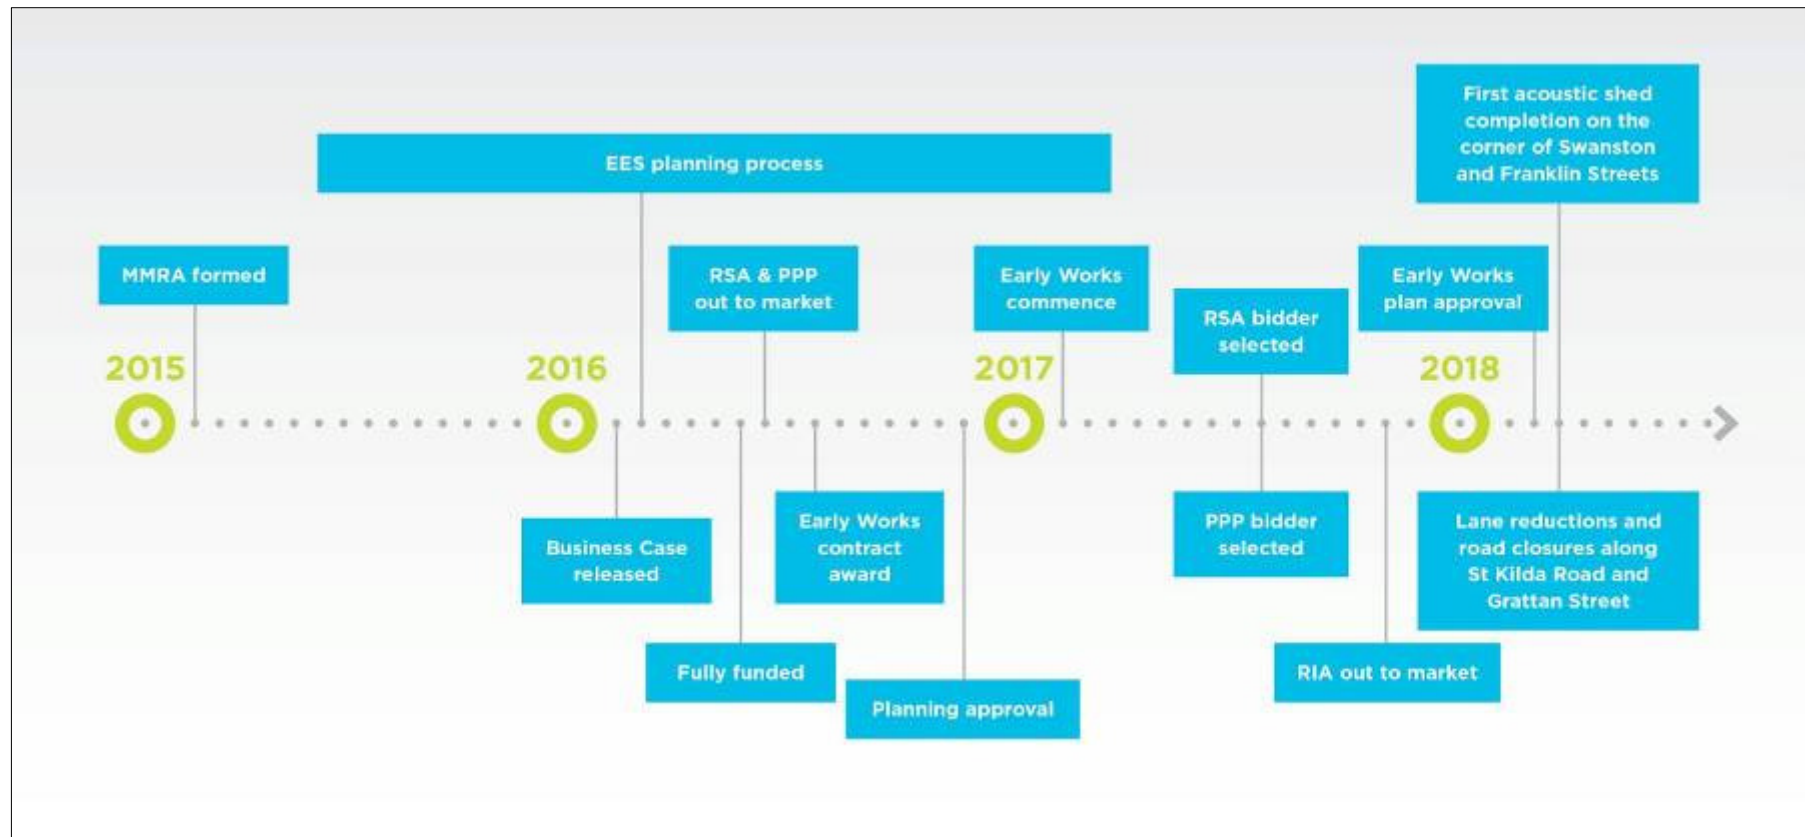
First acoustic shed completion on the corner of Swanston and Franklin Streets

EES planning process

MMRA formed

RSA & PPP out to market

Early Works commence

RSA bidder selected

Early Works plan approval

2015

2016

2017

2018

Business Case released

Early Works contract award

PPP bidder selected

Lane reductions and road closures along St Kilda Road and Grattan Street

Fully funded

Planning approval

RIA out to market